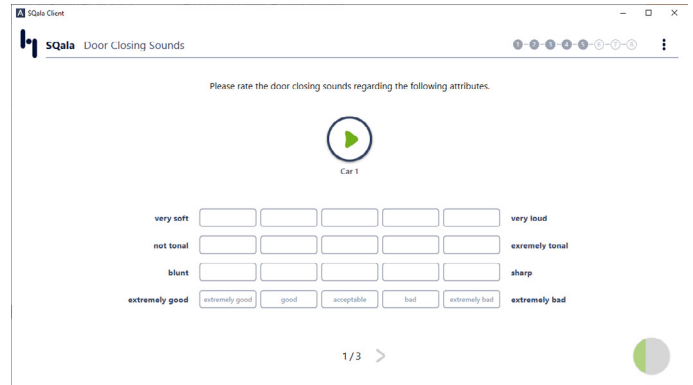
SQala Client

SQala Door Closing Sounds

1 2 3 4 5 6 7 8

Please rate the door closing sounds regarding the following attributes.

Car 1

very soft very loud

not tonal exremely tonal

blunt sharp

extremely good extremely good good acceptable bad extremely bad extremely bad

1 / 3